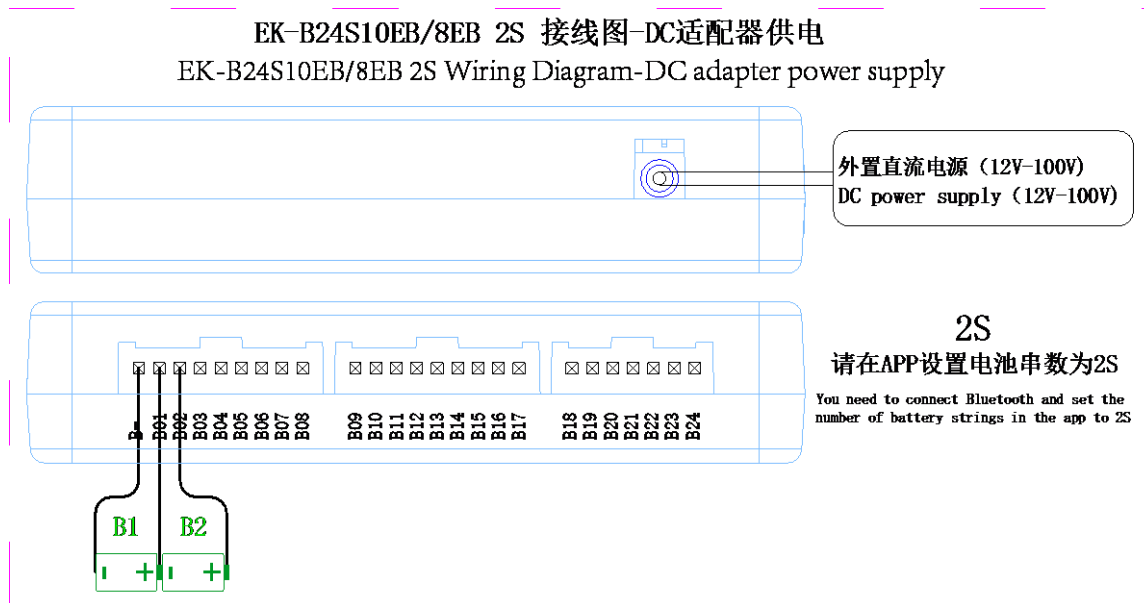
EK-B24S10EB/8EB 2S 接线图-DC适配器供电
EK-B24S10EB/8EB 2S Wiring Diagram-DC adapter power supply

外置直流电源（12V-100V）
DC power supply（12V-100V）

2S
请在APP设置电池串数为2S
You need to connect Bluetooth and set the number of battery strings in the app to 2S

B- B01 B02 B03 B04 B05 B06 B07 B08 B09 B10 B11 B12 B13 B14 B15 B16 B17 B18 B19 B20 B21 B22 B23 B24

B1 B2
- + - +